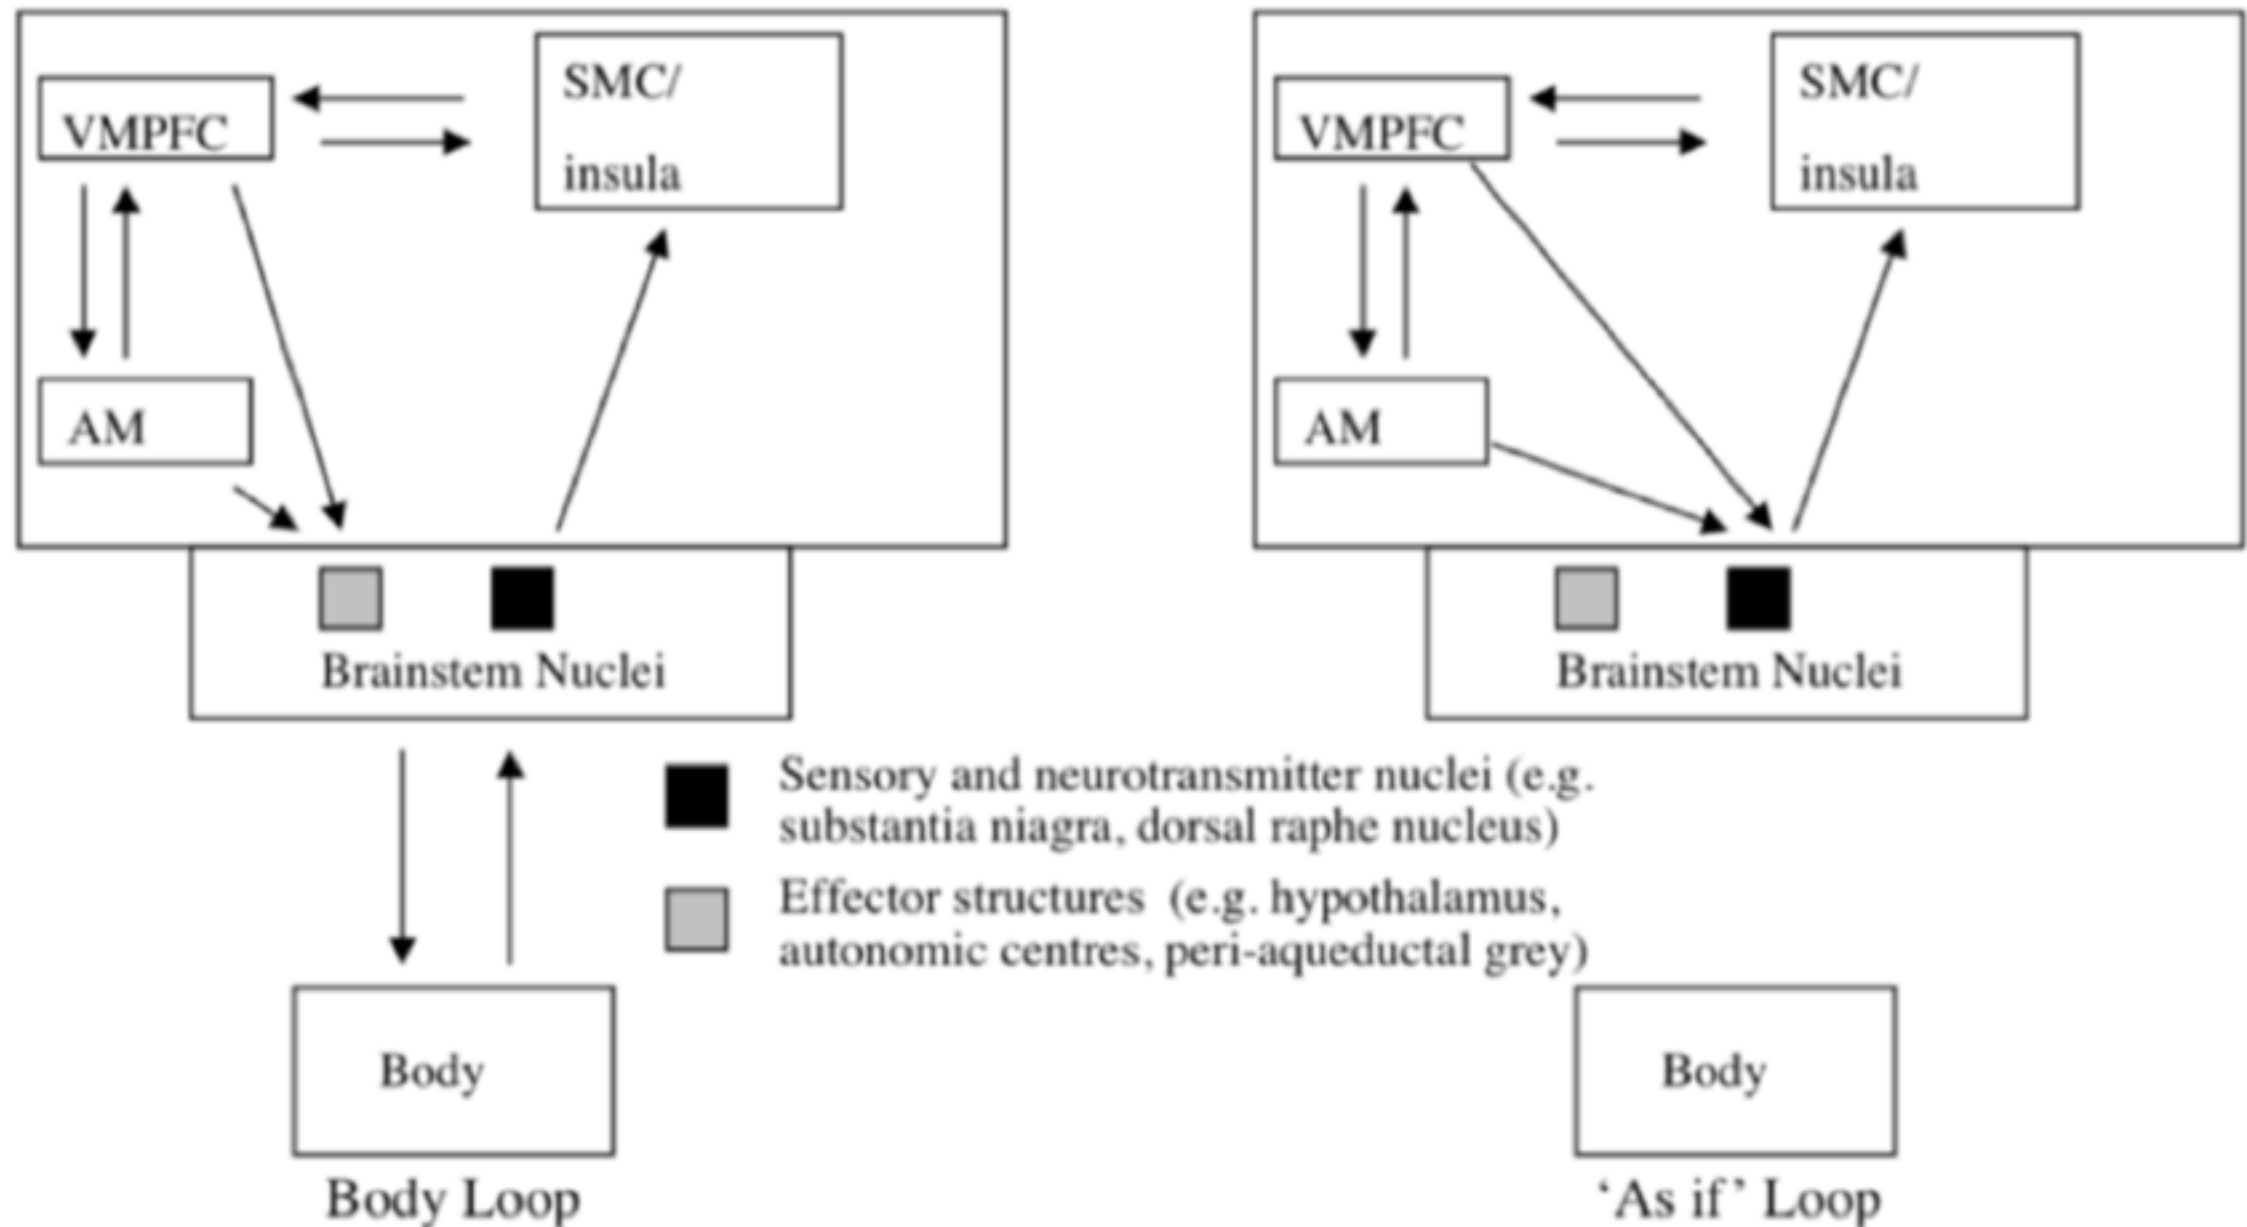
VMPFC

SMC/ insula

AM

Brainstem Nuclei

Body

Body Loop

VMPFC

SMC/ insula

AM

Brainstem Nuclei

Body

'As if' Loop

Sensory and neurotransmitter nuclei (e.g. substantia niagra, dorsal raphe nucleus)

Effector structures (e.g. hypothalamus, autonomic centres, peri-aqueductal grey)